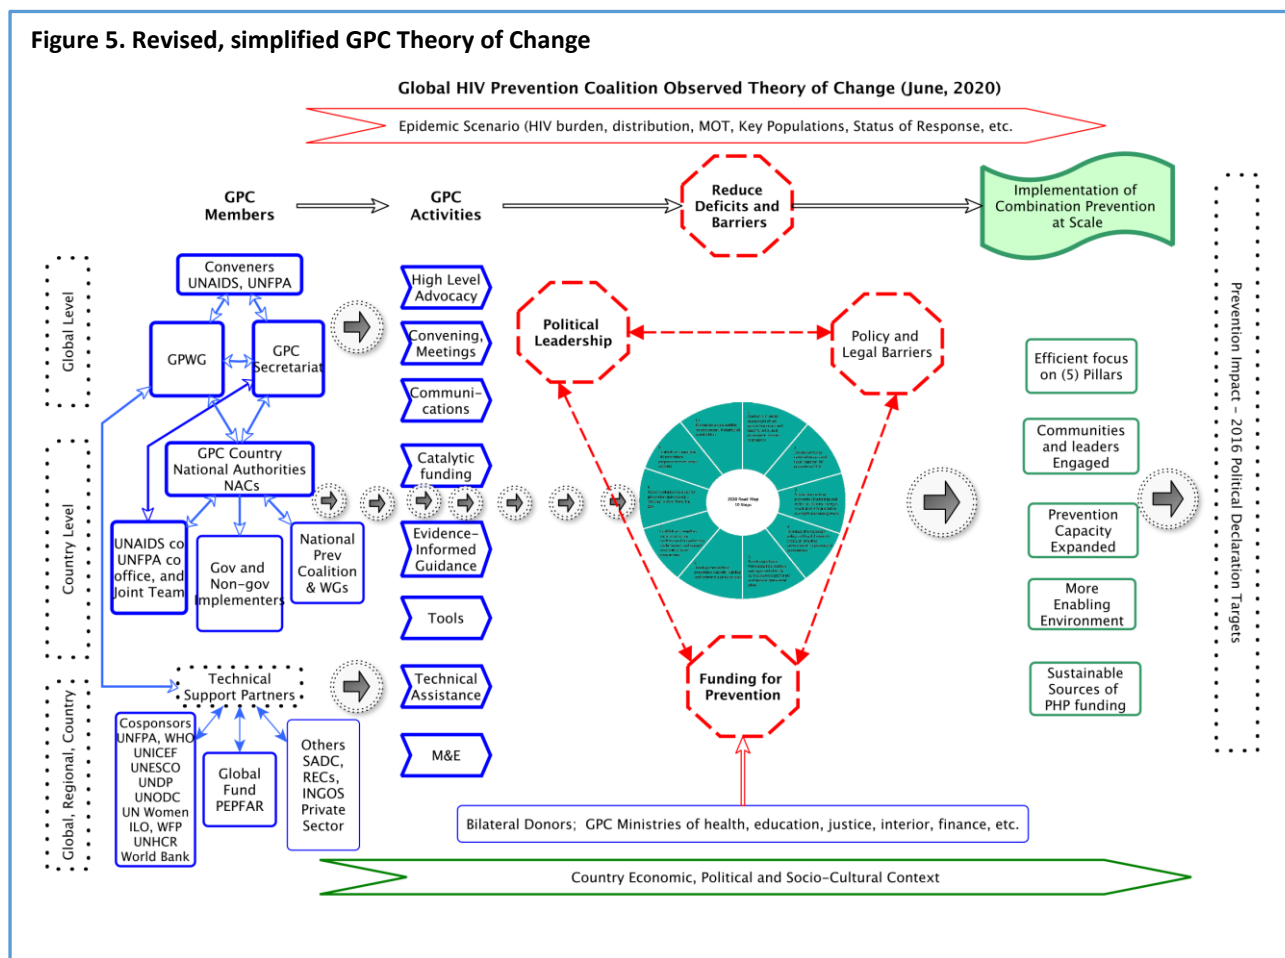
Figure 5. Revised, simplified GPC Theory of Change

Global HIV Prevention Coalition Observed Theory of Change (June, 2020)

Epidemic Scenario (HIV burden, distribution, MOT, Key Populations, Status of Response, etc.

GPC Members

GPC Activities

Reduce Deficits and Barriers

Implementation of Combination Prevention at Scale

Global Level

Country Level

Global, Regional, Country

Conveners UNAIDS, UNFPA

GPWG

GPC Secretariat

GPC Country National Authorities NACs

UNAIDS co UNFPA co office, and Joint Team

Gov and Non-gov Implementers

National Prev Coalition & WGs

Technical Support Partners

Cosponsors UNFPA, WHO UNICEF UNESCO UNDP UNODC UN Women ILO, WFP UNHCR World Bank

Global Fund PEPFAR

Others SADC, RECs, INGOS Private Sector

High Level Advocacy

Convening, Meetings

Communi-cations

Catalytic funding

Evidence-Informed Guidance

Tools

Technical Assistance

M&E

Political Leadership

Policy and Legal Barriers

Funding for Prevention

2020 Road Map 10 Steps

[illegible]

Efficient focus on (5) Pillars

Communities and leaders Engaged

Prevention Capacity Expanded

More Enabling Environment

Sustainable Sources of PHP funding

Prevention Impact – 2016 Political Declaration Targets

Bilateral Donors; GPC Ministries of health, education, justice, interior, finance, etc.

Country Economic, Political and Socio-Cultural Context